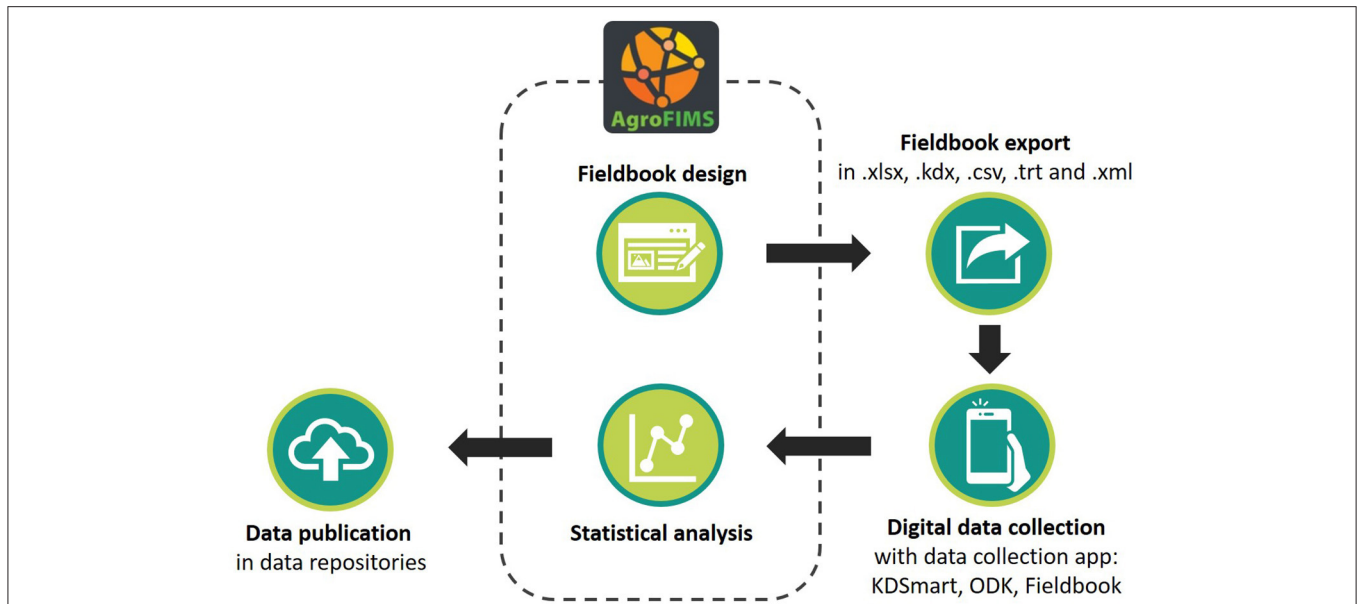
AgroFIMS

Fieldbook design

Fieldbook export
in .xlsx, .kdx, .csv, .trt and .xml

Digital data collection
with data collection app:
KDSmart, ODK, Fieldbook

Statistical analysis

Data publication
in data repositories